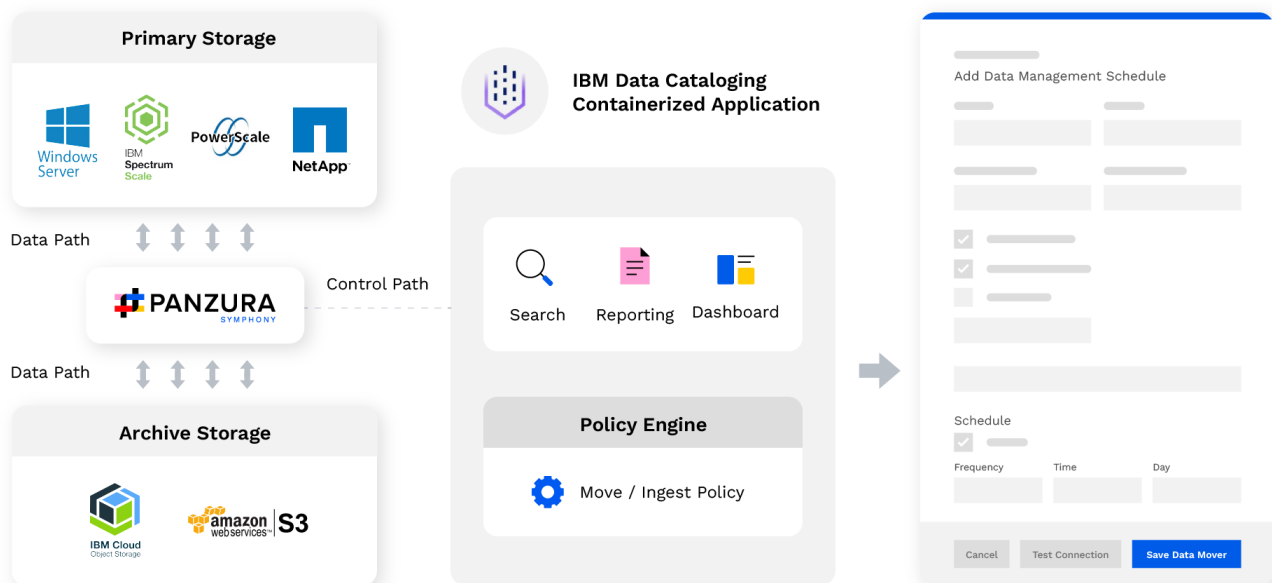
Primary Storage

Windows Server

IBM Spectrum Scale

PowerScale

NetApp

Data Path

PANZURA SYMPHONY

Control Path

Data Path

Archive Storage

IBM Cloud Object Storage

amazon web services S3

IBM Data Cataloging Containerized Application

Search

Reporting

Dashboard

Policy Engine

Move / Ingest Policy

Add Data Management Schedule

Schedule

Frequency

Time

Day

Cancel

Test Connection

Save Data Mover